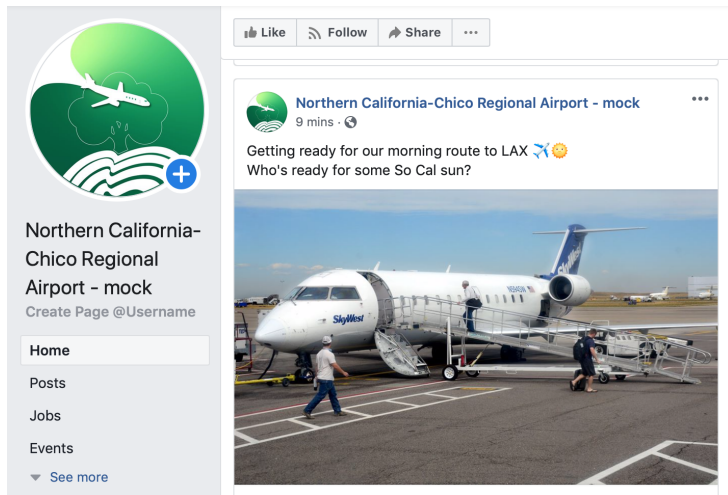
Like
Follow
Share
···

Northern California-Chico Regional Airport - mock
Create Page @Username

Home
Posts
Jobs
Events
See more

Northern California-Chico Regional Airport - mock
9 mins ·

Getting ready for our morning route to LAX ✈️🌞
Who's ready for some So Cal sun?

SkyWest
SkyWest